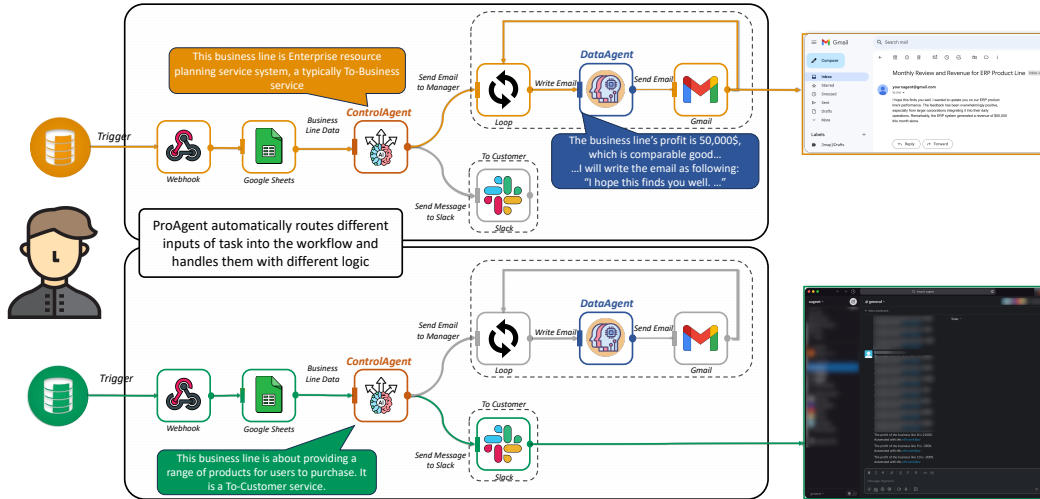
This business line is Enterprise resource planning service system, a typically To-Business service

Trigger

Webhook

Google Sheets

Business Line Data

ControlAgent

Send Email to Manager

Loop

Write Email

DataAgent

Send Email

Gmail

The business line's profit is 50,000$, which is comparable good… …I will write the email as following: "I hope this finds you well. …"

To Customer

Send Message to Slack

Slack

ProAgent automatically routes different inputs of task into the workflow and handles them with different logic

Gmail

Search mail

Compose

Inbox

Starred

Snoozed

Sent

Drafts

More

Labels

Monthly Review and Revenue for ERP Product Line

Reply

Forward

Trigger

Webhook

Google Sheets

Business Line Data

ControlAgent

Send Email to Manager

Loop

Write Email

DataAgent

Send Email

Gmail

To Customer

Send Message to Slack

Slack

This business line is about providing a range of products for users to purchase. It is a To-Customer service.

# general

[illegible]